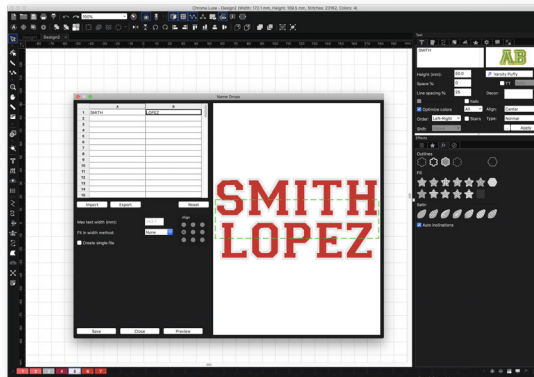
Chroma Luxe - Design2 (Width: 170.1 mm, Height: 109.6 mm, Stitches: 27162, Colors: 4)

Design2

Name Drops

| | A | B |
|---|---|---|
| 1 | SMITH | LOPEZ |
| 2 | | |
| 3 | | |
| 4 | | |
| 5 | | |
| 6 | | |
| 7 | | |
| 8 | | |
| 9 | | |
| 10 | | |
| 11 | | |
| 12 | | |
| 13 | | |
| 14 | | |
| 15 | | |

Import
Export
Reset

Max text width (mm):
Fit to width method:
None
Create single file
Align

Save
Close
Preview

SMITH
LOPEZ

Text
SMITH
AB
Height (mm): 50.0
Varsity Puffy
Space %:
Line spacing %: 25
Italic
Optimize colors
Align: Center
Order: Left-Right
Stars
Type: Normal
Apply
Effects
Outlines
Fill
Satin
Auto Indentations